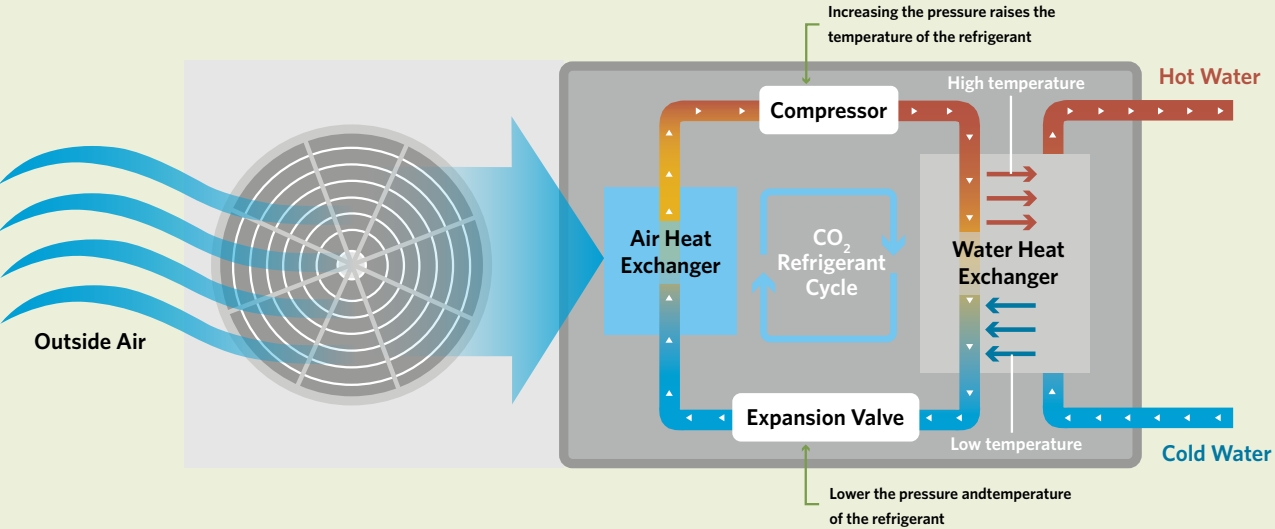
Increasing the pressure raises the temperature of the refrigerant

Compressor

High temperature

Hot Water

Outside Air

Air Heat Exchanger

$CO_2$ Refrigerant Cycle

Water Heat Exchanger

Expansion Valve

Low temperature

Cold Water

Lower the pressure andtemperature of the refrigerant